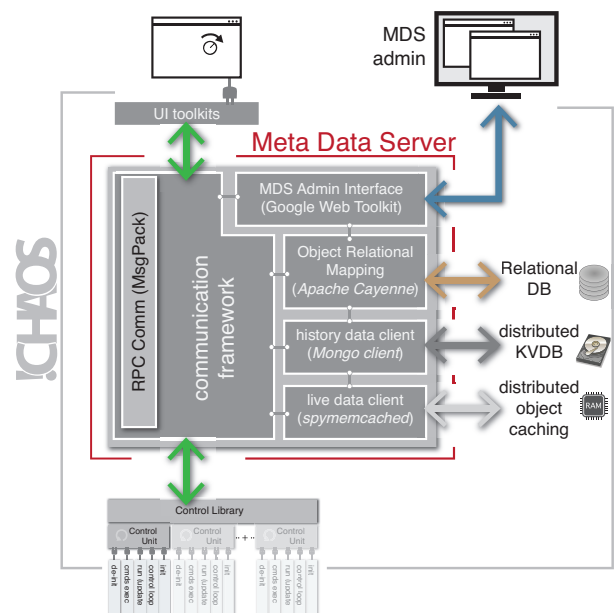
MDS admin

UI toolkits

Meta Data Server

!CHAOS

RPC Comm (MsgPack)

communication framework

MDS Admin Interface (Google Web Toolkit)

Object Relational Mapping (*Apache Cayenne*)

Relational DB

history data client (*Mongo client*)

distributed KVDB

live data client (*spymemcached*)

distributed object caching

RAM

Control Library

Control Unit

Control Unit

Control Unit

init
control loop
run /update
cmds exec
de-init

init
control loop
run /update
cmds exec
de-init

init
control loop
run /update
cmds exec
de-init